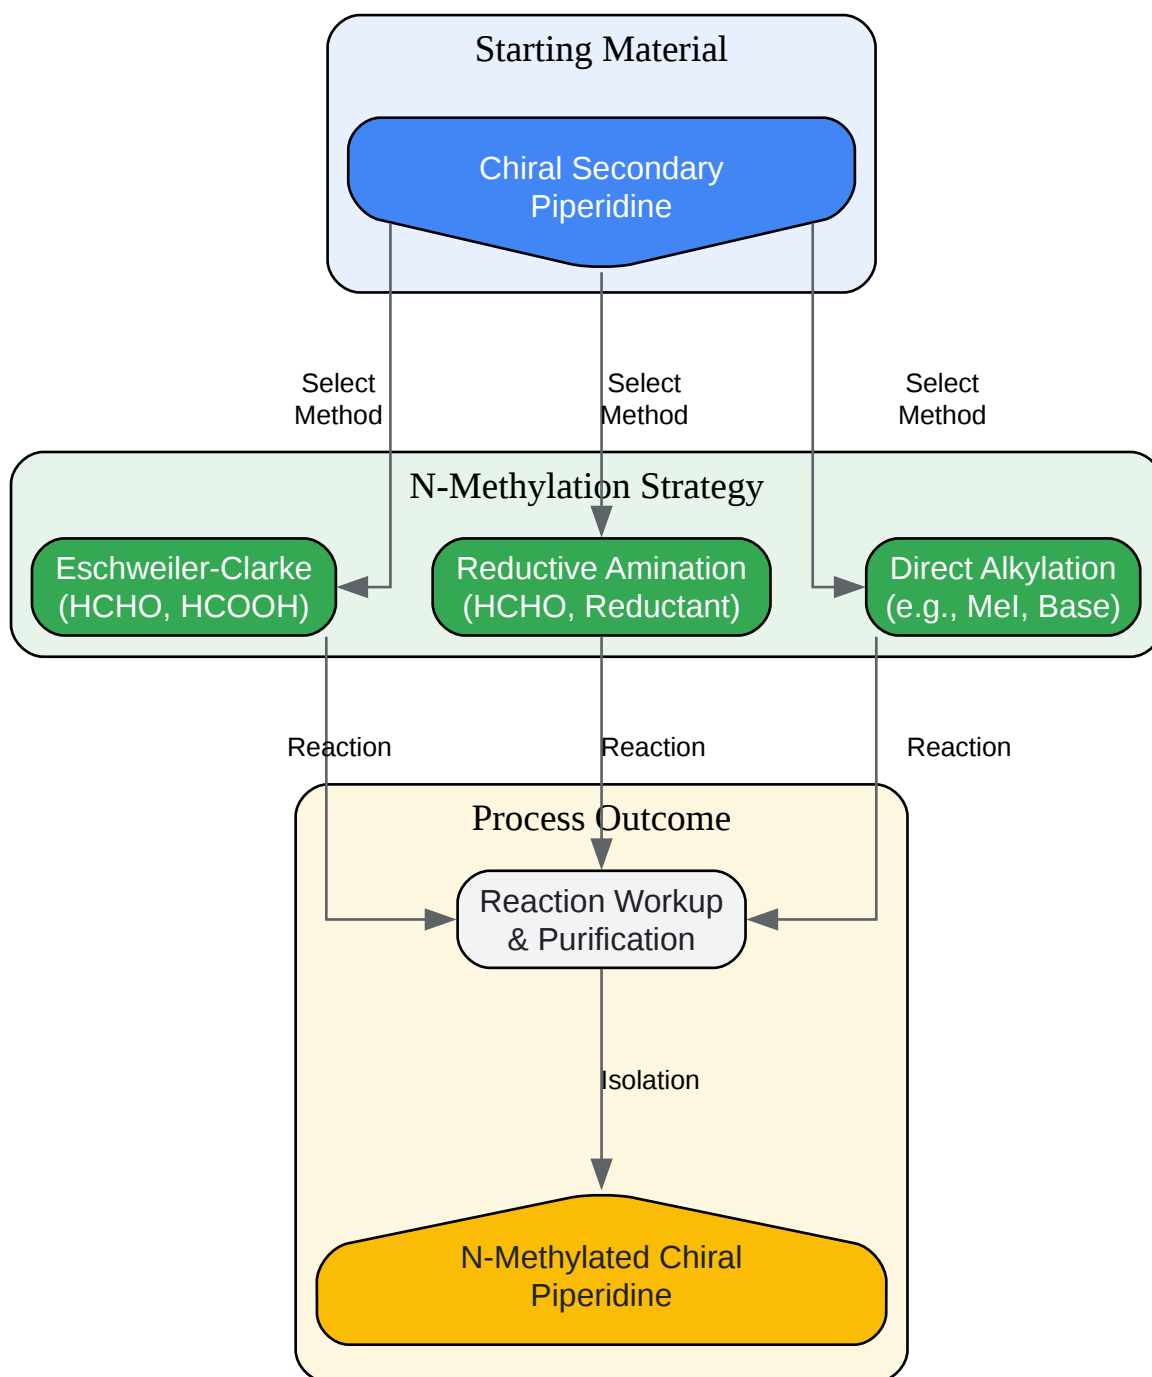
Starting Material

Chiral Secondary Piperidine

Select Method

Select Method

Select Method

N-Methylation Strategy

Eschweiler-Clarke (HCHO, HCOOH)

Reductive Amination (HCHO, Reductant)

Direct Alkylation (e.g., MeI, Base)

Reaction

Reaction

Reaction

Process Outcome

Reaction Workup & Purification

Isolation

N-Methylated Chiral Piperidine